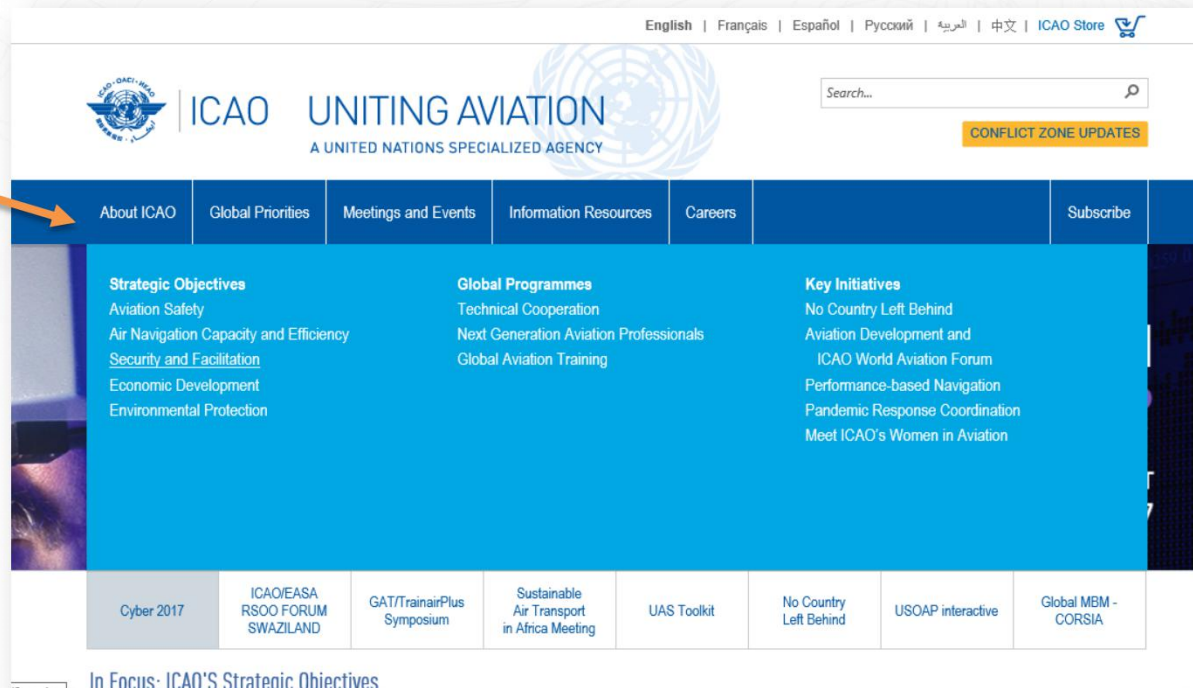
English | Français | Español | Русский | العربية | 中文 | ICAO Store

ICAO · OACI · ИКАО

ICAO UNITING AVIATION
A UNITED NATIONS SPECIALIZED AGENCY

Search...

CONFLICT ZONE UPDATES

About ICAO | Global Priorities | Meetings and Events | Information Resources | Careers | Subscribe

Strategic Objectives
Aviation Safety
Air Navigation Capacity and Efficiency
Security and Facilitation
Economic Development
Environmental Protection

Global Programmes
Technical Cooperation
Next Generation Aviation Professionals
Global Aviation Training

Key Initiatives
No Country Left Behind
Aviation Development and ICAO World Aviation Forum
Performance-based Navigation
Pandemic Response Coordination
Meet ICAO's Women in Aviation

| Cyber 2017 | ICAO/EASA RSOO FORUM SWAZILAND | GAT/TrainairPlus Symposium | Sustainable Air Transport in Africa Meeting | UAS Toolkit | No Country Left Behind | USOAP interactive | Global MBM - CORSIA |
|---|---|---|---|---|---|---|---|

In Focus: ICAO'S Strategic Objectives